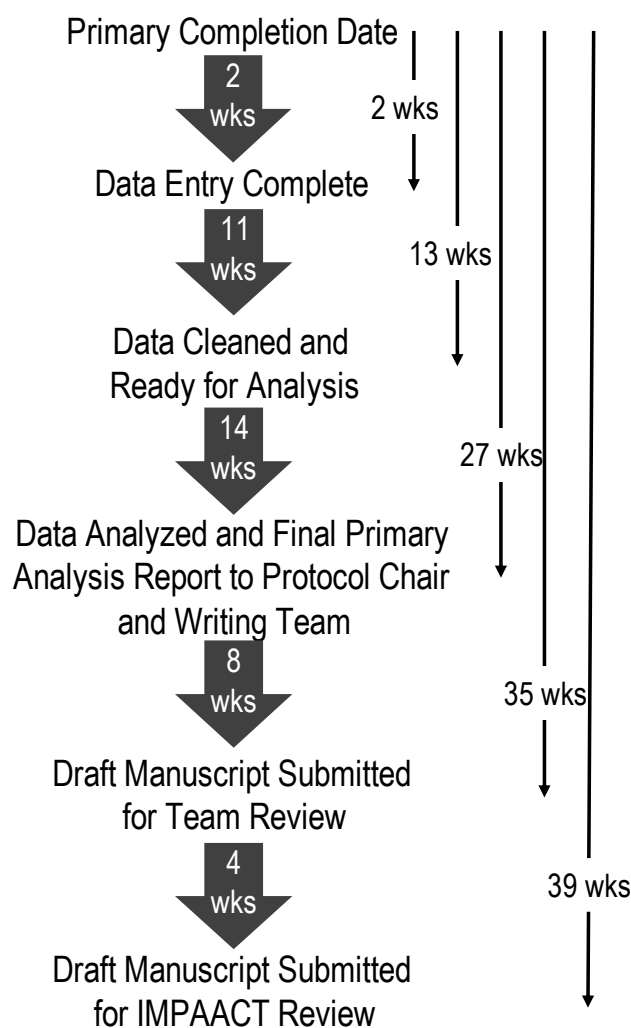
Primary Completion Date

2 wks

2 wks

Data Entry Complete

11 wks

13 wks

Data Cleaned and Ready for Analysis

14 wks

27 wks

Data Analyzed and Final Primary Analysis Report to Protocol Chair and Writing Team

8 wks

35 wks

Draft Manuscript Submitted for Team Review

4 wks

39 wks

Draft Manuscript Submitted for IMPAACT Review